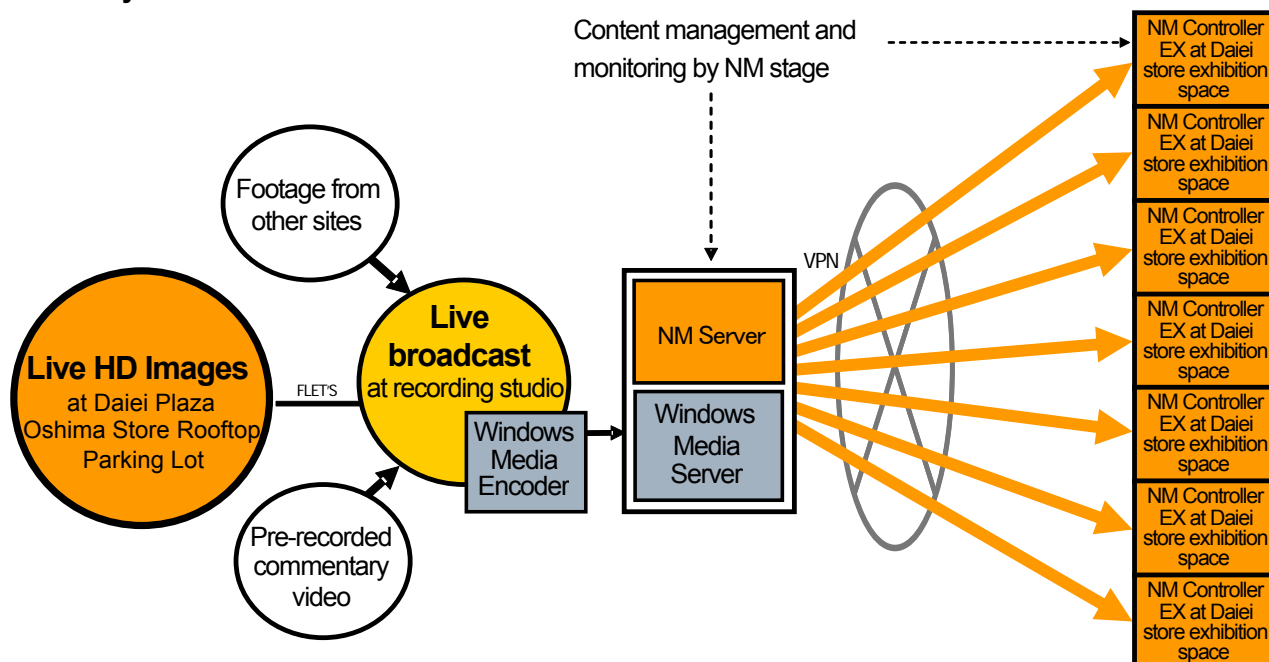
Content management and monitoring by NM stage

Footage from other sites

Live HD Images at Daiei Plaza Oshima Store Rooftop Parking Lot

FLET'S

Live broadcast at recording studio

Windows Media Encoder

Pre-recorded commentary video

NM Server

Windows Media Server

VPN

NM Controller EX at Daiei store exhibition space

NM Controller EX at Daiei store exhibition space

NM Controller EX at Daiei store exhibition space

NM Controller EX at Daiei store exhibition space

NM Controller EX at Daiei store exhibition space

NM Controller EX at Daiei store exhibition space

NM Controller EX at Daiei store exhibition space